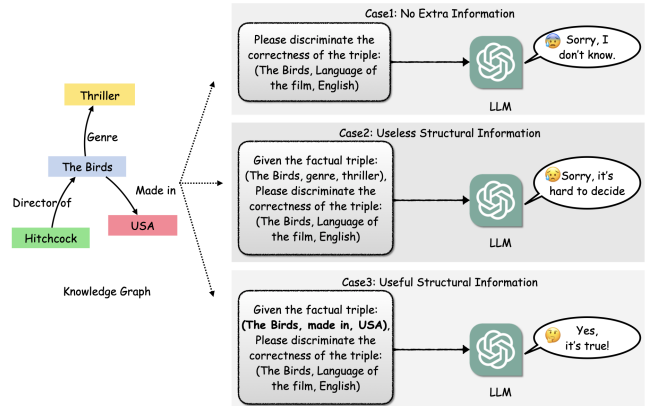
Thriller

Genre

The Birds

Director of

Made in

Hitchcock

USA

Knowledge Graph

Case1: No Extra Information

Please discriminate the correctness of the triple: (The Birds, Language of the film, English)

LLM

Sorry, I don't know.

Case2: Useless Structural Information

Given the factual triple: (The Birds, genre, thriller), Please discriminate the correctness of the triple: (The Birds, Language of the film, English)

LLM

Sorry, it's hard to decide

Case3: Useful Structural Information

Given the factual triple: **(The Birds, made in, USA)**, Please discriminate the correctness of the triple: (The Birds, Language of the film, English)

LLM

Yes, it's true!